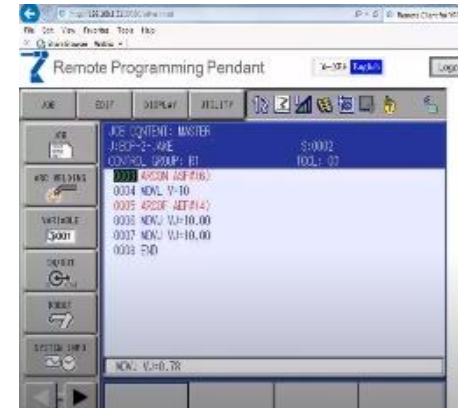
Remote Programming Pendant
English
Logo

JOB
EDIT
DISPLAY
UTILITY

JOB
ARC WELDING
VARIABLE
B001
IN/OUT
ROBOT
SYSTEM INFO

JOB CONTENT: MASTER
J:BOP-2-JAKE
S:0002
CONTROL GROUP: R1
TOOL: 00
0003 ARCON ASF#(6)
0004 MOVL V=10
0005 ARCOF AEF#(4)
0006 MOVJ VJ=10.00
0007 MOVJ VJ=10.00
0008 END

MOVJ VJ=0.78